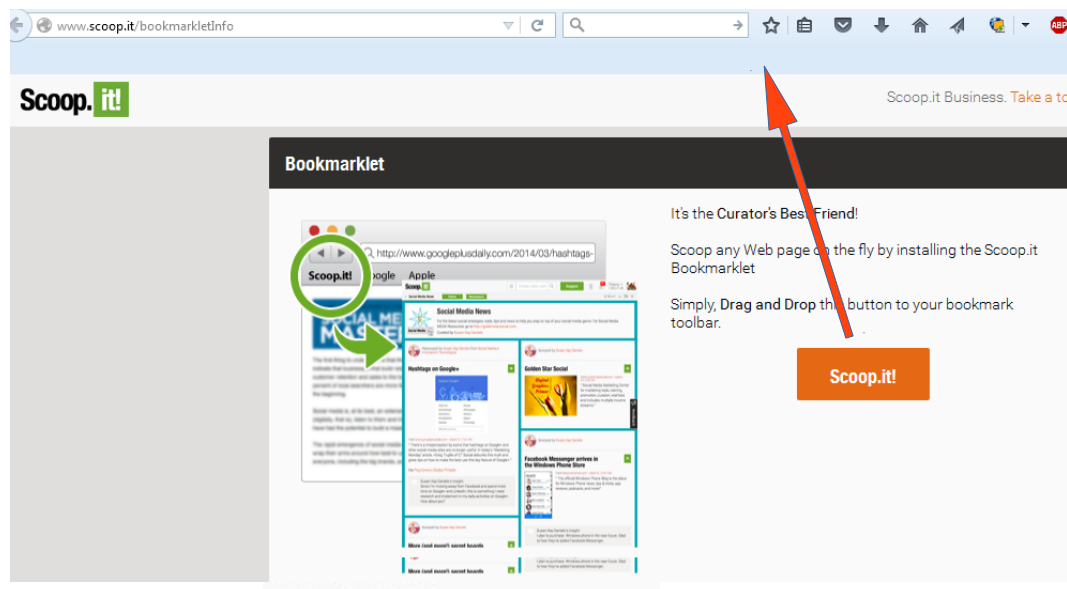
www.scoop.it/bookmarkletInfo

ABP

Scoop.it!

Scoop.it Business. Take a t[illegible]

Bookmarklet

http://www.googleplusdaily.com/2014/03/hashtags-

Scoop.it!

Google Apple

Social Media News

Hashtags on Google+

Golden Star Social

Facebook Messenger arrives in the Windows Phone Store

More (and more!) secret boards

It's the Curator's Best Friend!

Scoop any Web page on the fly by installing the Scoop.it Bookmarklet

Simply, Drag and Drop this button to your bookmark toolbar.

Scoop.it!